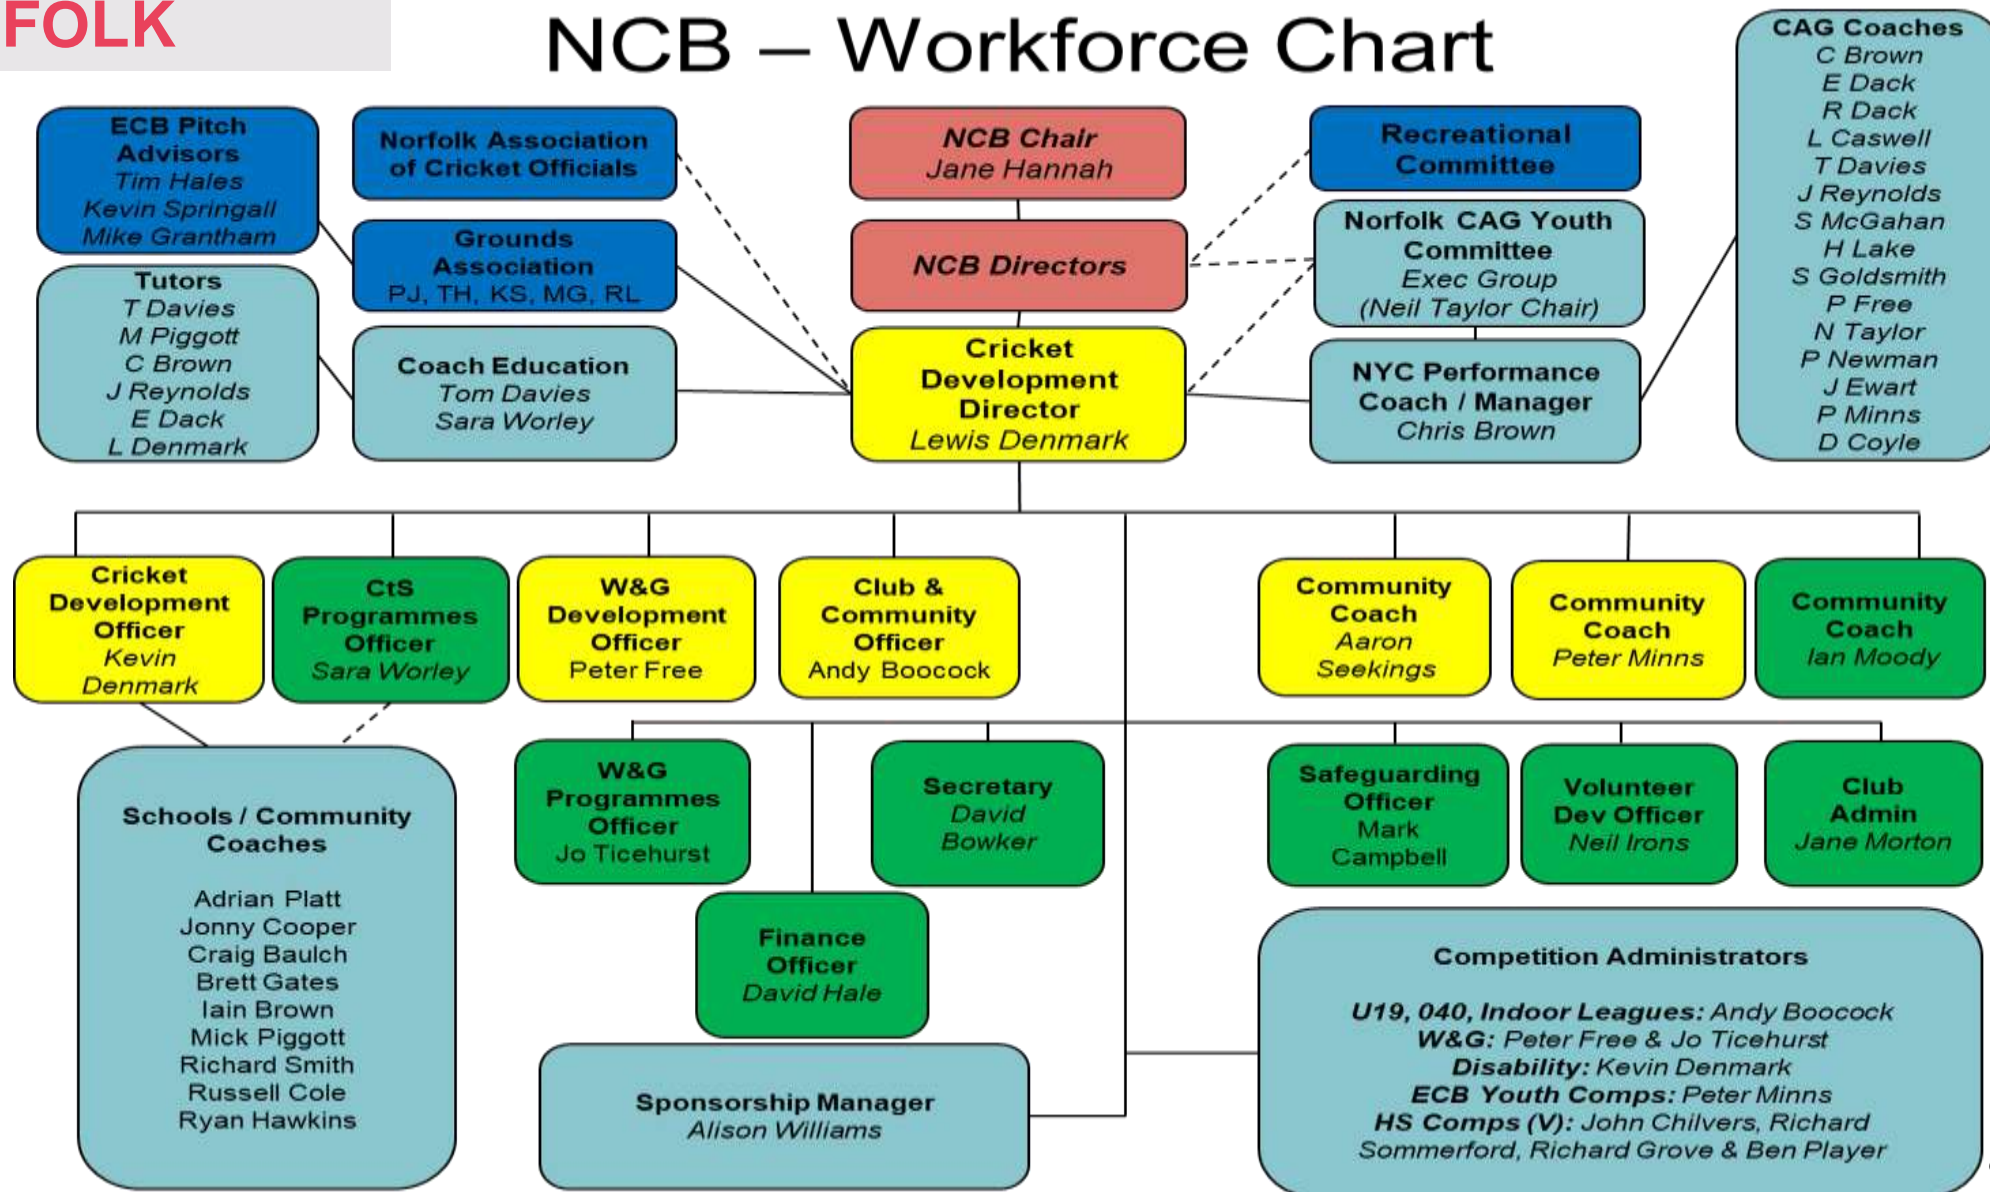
FOLK

NCB – Workforce Chart

ECB Pitch Advisors
Tim Hales
Kevin Springall
Mike Grantham

Tutors
T Davies
M Piggott
C Brown
J Reynolds
E Dack
L Denmark

Norfolk Association of Cricket Officials

Grounds Association
PJ, TH, KS, MG, RL

Coach Education
Tom Davies
Sara Worley

NCB Chair
Jane Hannah

NCB Directors

Cricket Development Director
Lewis Denmark

Recreational Committee

Norfolk CAG Youth Committee
Exec Group
(Neil Taylor Chair)

NYC Performance Coach / Manager
Chris Brown

CAG Coaches
C Brown
E Dack
R Dack
L Caswell
T Davies
J Reynolds
S McGahan
H Lake
S Goldsmith
P Free
N Taylor
P Newman
J Ewart
P Minns
D Coyle

Cricket Development Officer
Kevin Denmark

CtS Programmes Officer
Sara Worley

W&G Development Officer
Peter Free

Club & Community Officer
Andy Boocock

Community Coach
Aaron Seekings

Community Coach
Peter Minns

Community Coach
Ian Moody

Schools / Community Coaches

Adrian Platt
Jonny Cooper
Craig Baulch
Brett Gates
Iain Brown
Mick Piggott
Richard Smith
Russell Cole
Ryan Hawkins

W&G Programmes Officer
Jo Ticehurst

Secretary
David Bowker

Finance Officer
David Hale

Sponsorship Manager
Alison Williams

Safeguarding Officer
Mark Campbell

Volunteer Dev Officer
Neil Irons

Club Admin
Jane Morton

Competition Administrators

U19, 040, Indoor Leagues: Andy Boocock
W&G: Peter Free & Jo Ticehurst
Disability: Kevin Denmark
ECB Youth Comps: Peter Minns
HS Comps (V): John Chilvers, Richard Sommerford, Richard Grove & Ben Player